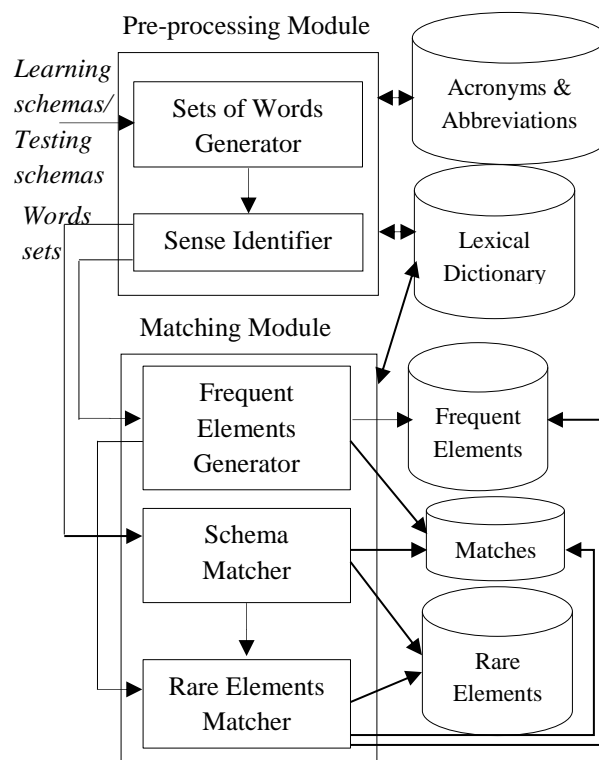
Pre-processing Module

Learning schemas/ Testing schemas

Sets of Words Generator

Acronyms & Abbreviations

Words sets

Sense Identifier

Lexical Dictionary

Matching Module

Frequent Elements Generator

Frequent Elements

Schema Matcher

Matches

Rare Elements

Rare Elements Matcher